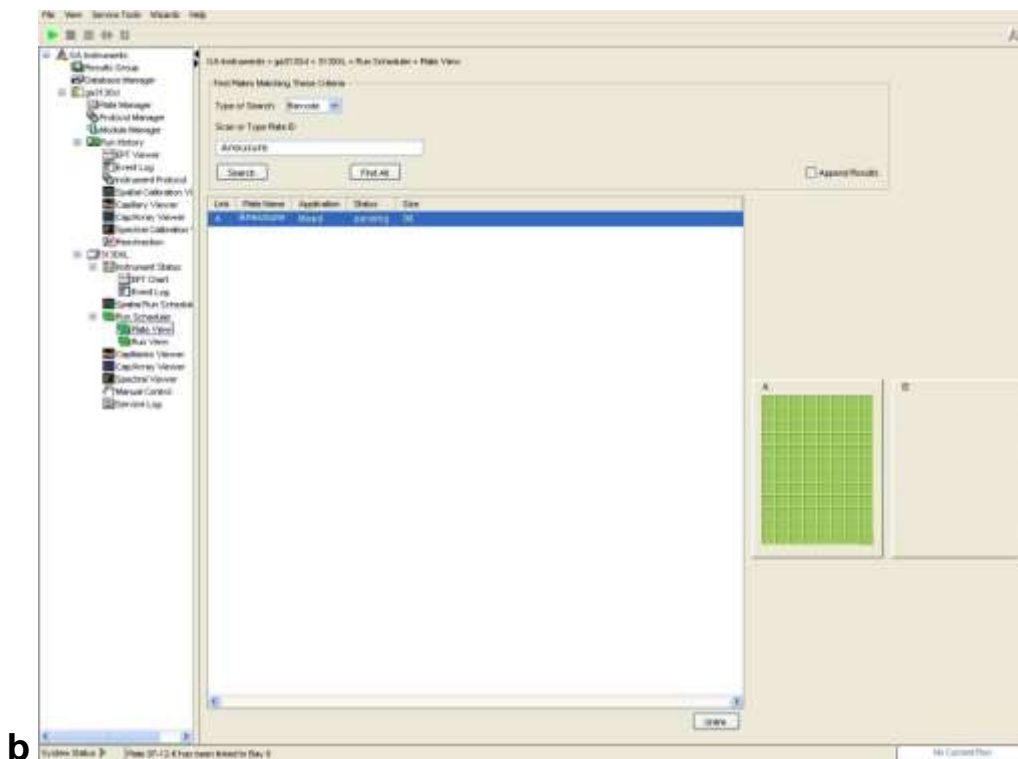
File View Service Tools Wizards Help

GA Instruments
Results Group
Database Manager
ga3130xl
Plate Manager
Protocol Manager
Module Manager
Run History
EPT Viewer
Event Log
Instrument Protocol
Spatial Calibration Vi
Capillary Viewer
Cap/Array Viewer
Spectral Calibration
Reinjection
3130XL
Instrument Status
EPT Chart
Event Log
Spatial Run Scheduler
Run Scheduler
Plate View
Run View
Capillaries Viewer
Cap/Array Viewer
Spectral Viewer
Manual Control
Service Log

GA Instruments > ga3130xl > 3130XL > Run Scheduler > Plate View

Find Plates Matching These Criteria

Type of Search: Barcode

Scan or Type Plate ID

Amocsure

Search Find All Append Results

| Link | Plate Name | Application | Status | Size |
|---|---|---|---|---|
| A | Amocsure | Mixed | pending | 96 |

Unlink

A

B

b

System Status Plate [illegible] has been linked to Bay A

No Current Run